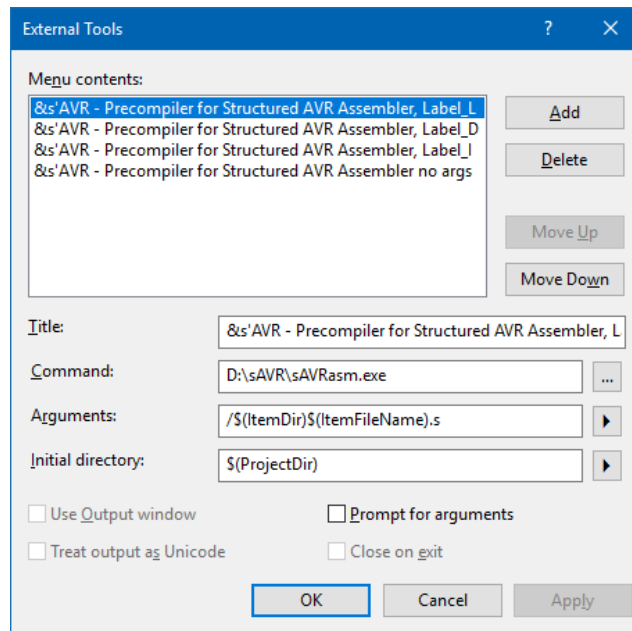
External Tools
?
✕
Menu contents:
&s'AVR - Precompiler for Structured AVR Assembler, Label_L
&s'AVR - Precompiler for Structured AVR Assembler, Label_D
&s'AVR - Precompiler for Structured AVR Assembler, Label_l
&s'AVR - Precompiler for Structured AVR Assembler no args
Add
Delete
Move Up
Move Down
Title:
&s'AVR - Precompiler for Structured AVR Assembler, L
Command:
D:\sAVR\sAVRasm.exe
...
Arguments:
/$(ItemDir)$(ItemFileName).s
Initial directory:
$(ProjectDir)
Use Output window
Prompt for arguments
Treat output as Unicode
Close on exit
OK
Cancel
Apply